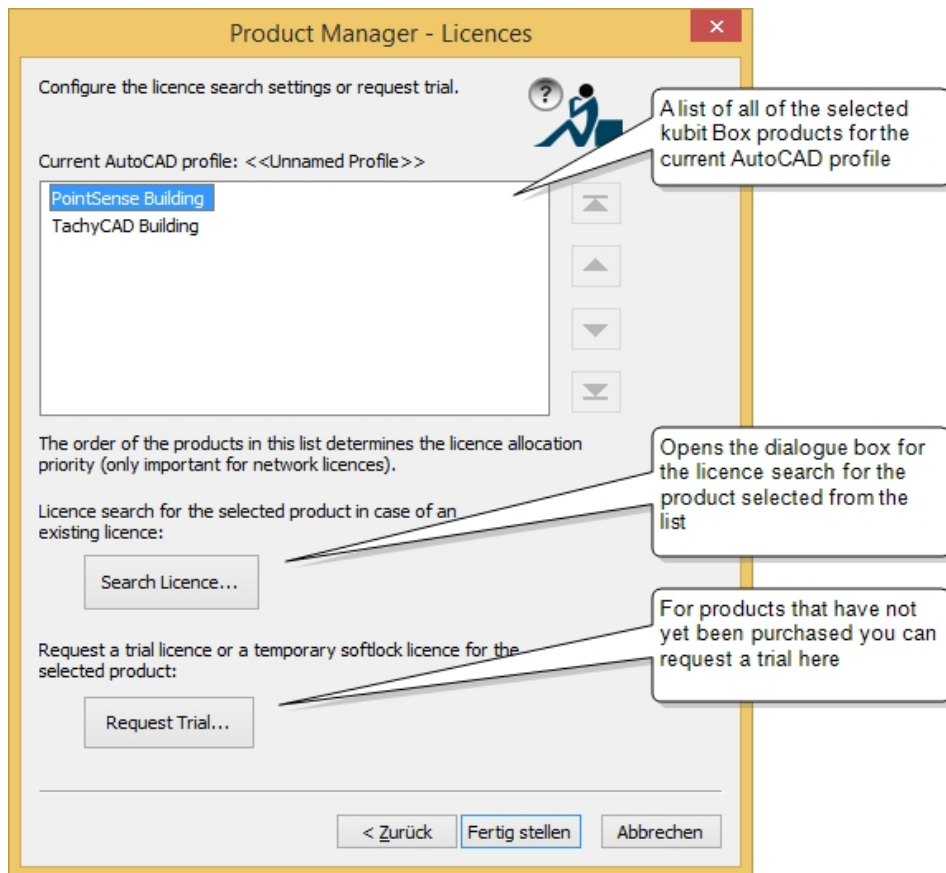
Product Manager - Licences

Configure the licence search settings or request trial.

A list of all of the selected kubit Box products for the current AutoCAD profile

Current AutoCAD profile: <<Unnamed Profile>>

PointSense Building
TachyCAD Building

The order of the products in this list determines the licence allocation priority (only important for network licences).

Opens the dialogue box for the licence search for the product selected from the list

Licence search for the selected product in case of an existing licence:

Search Licence...

For products that have not yet been purchased you can request a trial here

Request a trial licence or a temporary softlock licence for the selected product:

Request Trial...

< Zurück   Fertig stellen   Abbrechen